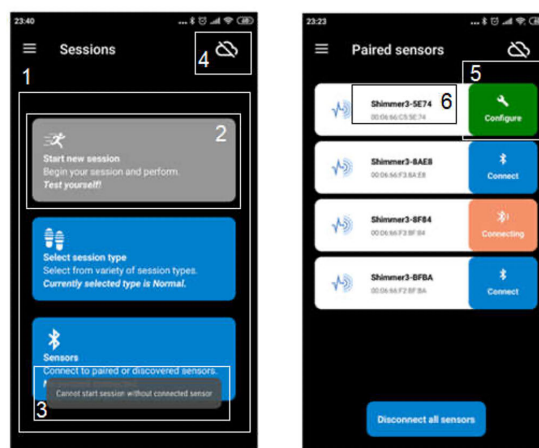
23:40

Sessions

4

1

2

Start new session
Begin your session and perform.
Test yourself!

Select session type
Select from variety of session types.
Currently selected type is Normal.

Sensors
Connect to paired or discovered sensors.
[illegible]

3

Cannot start session without connected sensor

23:23

Paired sensors

5

Shimmer3-5E74 6
00:06:66:C5:5E:74

Configure

Shimmer3-8AE8
00:06:66:F3:8A:E8

Connect

Shimmer3-8F84
00:06:66:F3:8F:84

Connecting

Shimmer3-BFBA
00:06:66:F2:BF:BA

Connect

Disconnect all sensors